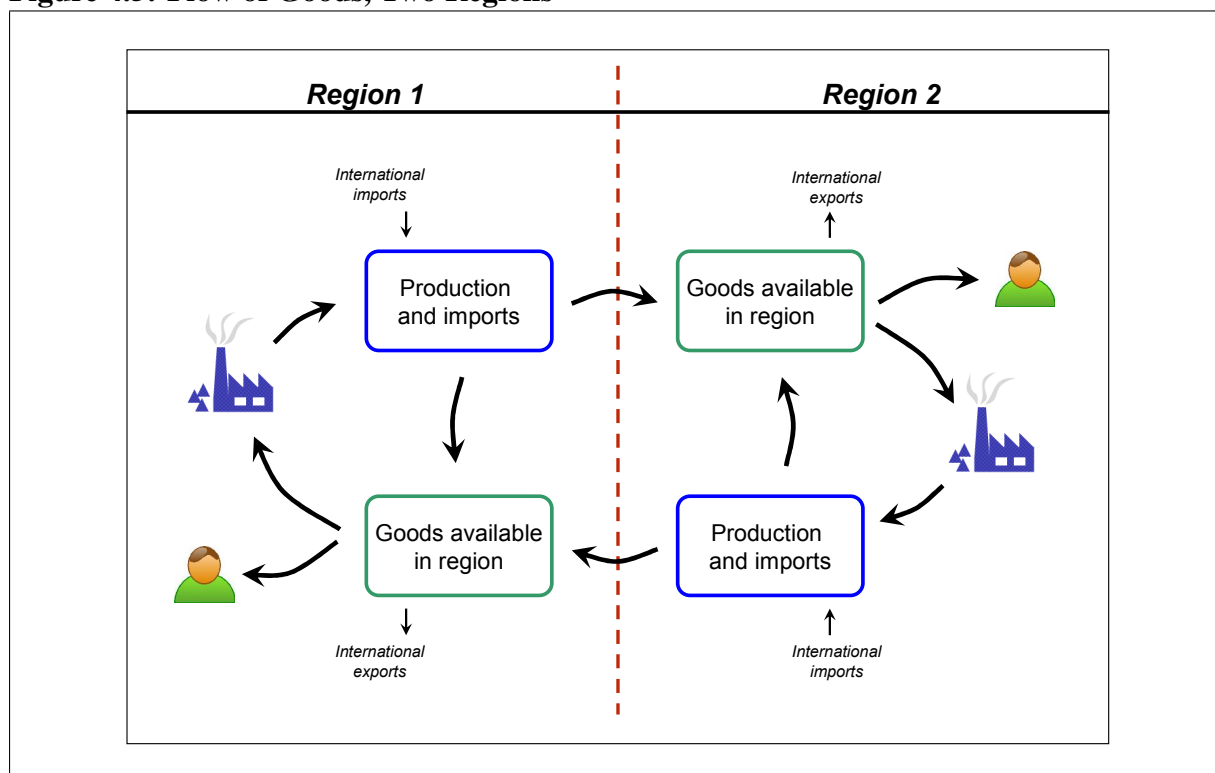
Figure 4.3: Flow of Goods, Two Regions

Region 1

Region 2

International imports

Production and imports

Goods available in region

International exports

International exports

Goods available in region

Production and imports

International imports